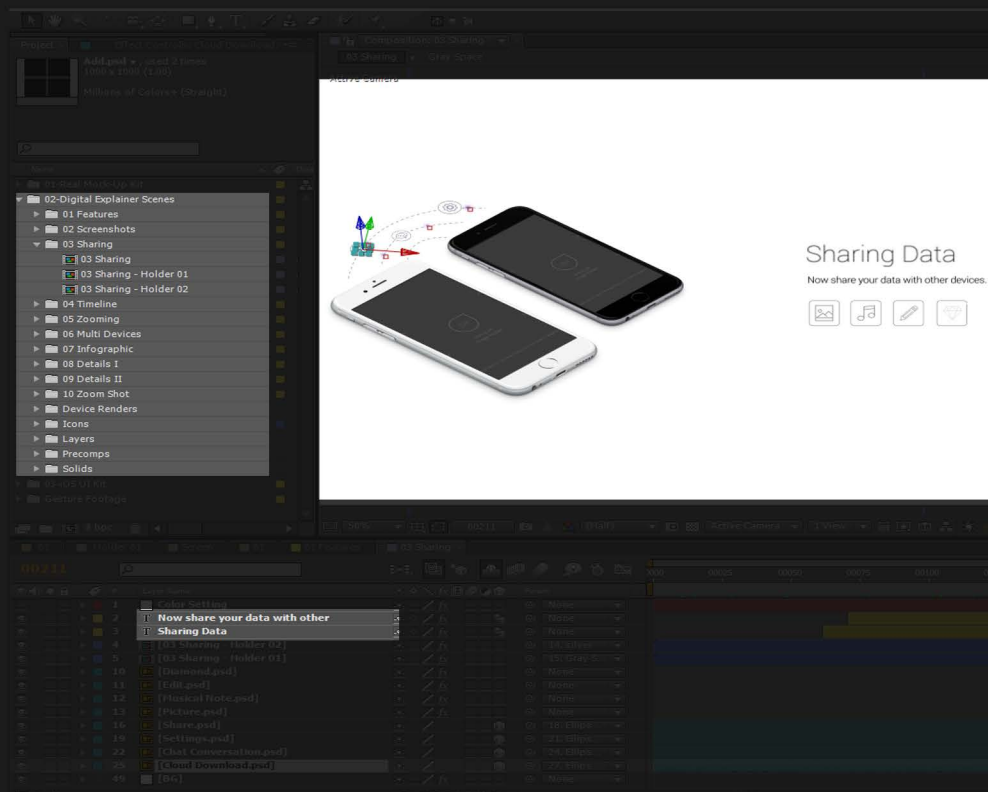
Project
Add.psd, used 3 times
1000 x 1000 (1.00)
Millions of Colors+ (Straight)

01-Real Mock-Up Kit
02-Digital Explainer Scenes
01 Features
02 Screenshots
03 Sharing
03 Sharing
03 Sharing - Holder 01
03 Sharing - Holder 02
04 Timeline
05 Zooming
06 Multi Devices
07 Infographic
08 Details I
09 Details II
10 Zoom Shot
Device Renders
Icons
Layers
Precomps
Solids
03-iOS UI Kit
Gesture Footage

8 bpc

Composition: 03 Sharing
03 Sharing
Gray Scale
Active Camera

Sharing Data
Now share your data with other devices.

50%
Active Camera
1 View

03 Sharing
00211

1 Color Setting
2 Now share your data with other
3 Sharing Data
4 [03 Sharing - Holder 02]
5 [03 Sharing - Holder 01]
10 [Diamond.psd]
11 [Edit.psd]
12 [Musical Note.psd]
13 [Picture.psd]
16 [Share.psd]
19 [Settings.psd]
22 [Chat Conversation.psd]
25 [Cloud Download.psd]
49 [BG]

None
None
None
None
None
None
None
None